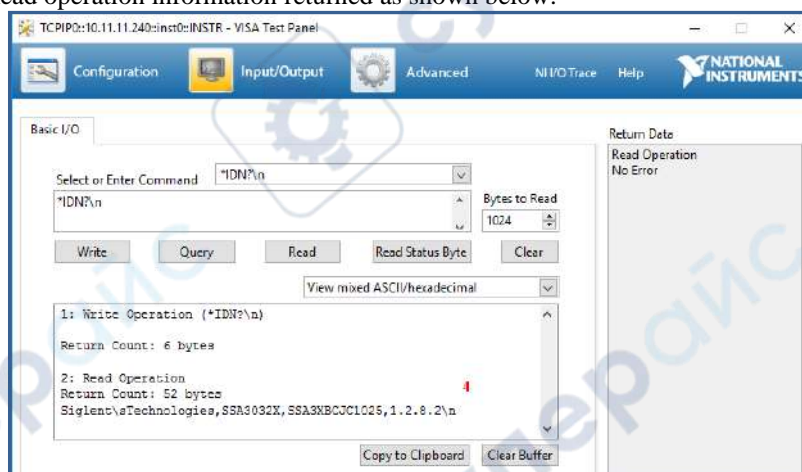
ead operation information returned as shown below:

TCPIP0::10.11.11.240::inst0::INSTR - VISA Test Panel

Configuration
Input/Output
Advanced
NI I/O Trace
Help
NATIONAL INSTRUMENTS

Basic I/O

Select or Enter Command
*IDN?\n
*IDN?\n
Bytes to Read
1024

Write
Query
Read
Read Status Byte
Clear

View mixed ASCII/hexadecimal

1: Write Operation (*IDN?\n)

Return Count: 6 bytes

2: Read Operation
Return Count: 52 bytes
Siglent\sTechnologies,SSA3032X,SSA3XBCJC1025,1.2.8.2\n

4

Copy to Clipboard
Clear Buffer

Return Data
Read Operation
No Error